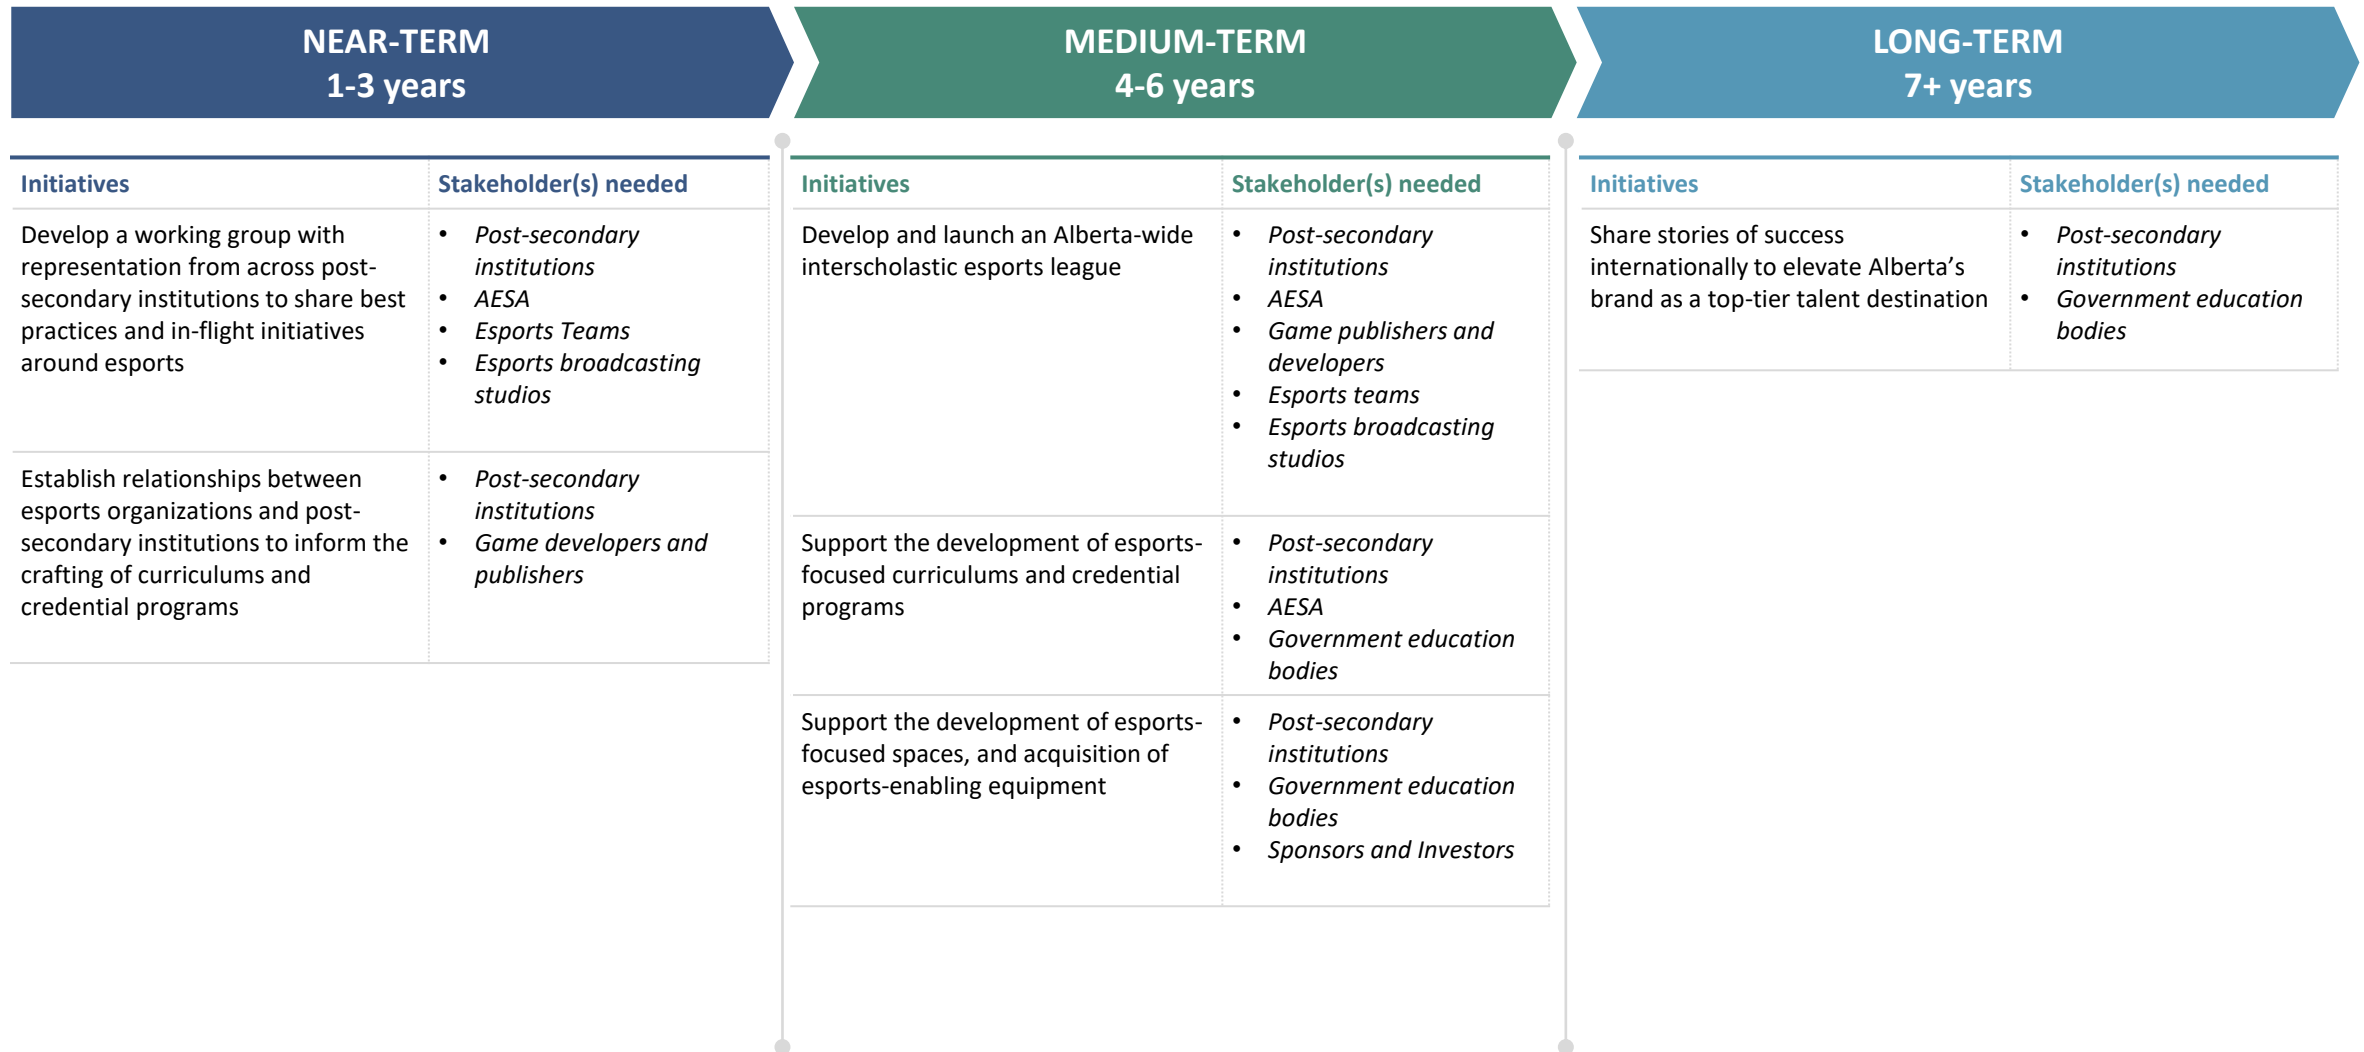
NEAR-TERM
1-3 years

| Initiatives | Stakeholder(s) needed |
|---|---|
| Develop a working group with representation from across post-secondary institutions to share best practices and in-flight initiatives around esports | • *Post-secondary institutions* • *AESA* • *Esports Teams* • *Esports broadcasting studios* |
| Establish relationships between esports organizations and post-secondary institutions to inform the crafting of curriculums and credential programs | • *Post-secondary institutions* • *Game developers and publishers* |

MEDIUM-TERM
4-6 years

| Initiatives | Stakeholder(s) needed |
|---|---|
| Develop and launch an Alberta-wide interscholastic esports league | • *Post-secondary institutions* • *AESA* • *Game publishers and developers* • *Esports teams* • *Esports broadcasting studios* |
| Support the development of esports-focused curriculums and credential programs | • *Post-secondary institutions* • *AESA* • *Government education bodies* |
| Support the development of esports-focused spaces, and acquisition of esports-enabling equipment | • *Post-secondary institutions* • *Government education bodies* • *Sponsors and Investors* |

LONG-TERM
7+ years

| Initiatives | Stakeholder(s) needed |
|---|---|
| Share stories of success internationally to elevate Alberta's brand as a top-tier talent destination | • *Post-secondary institutions* • *Government education bodies* |